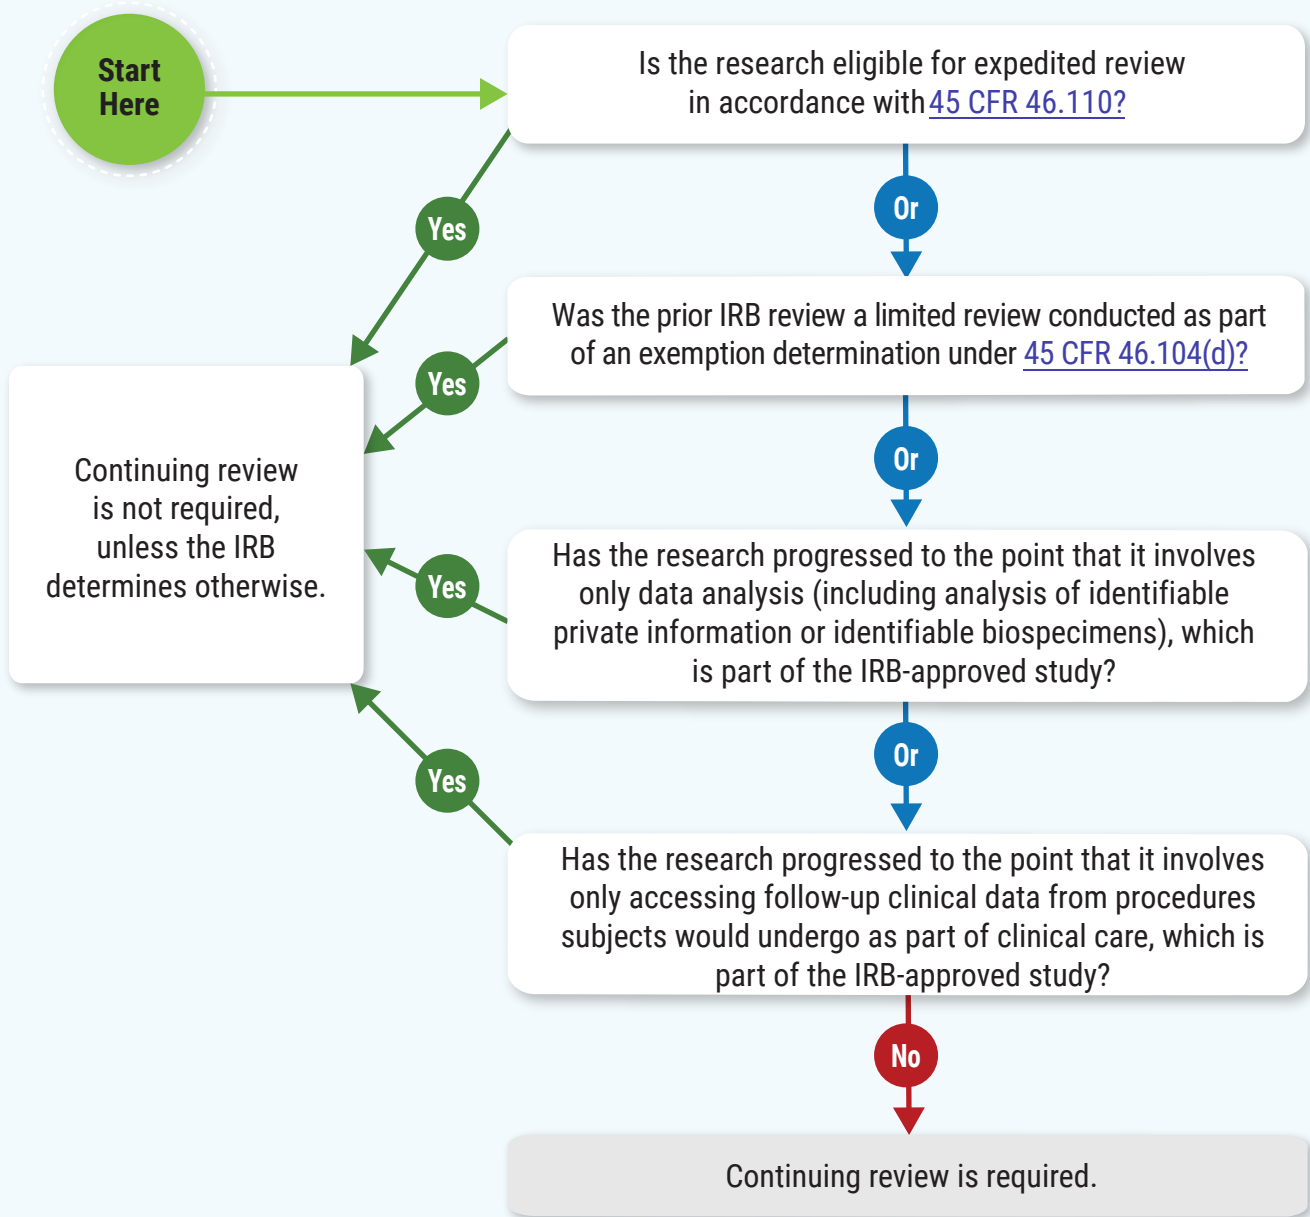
Start Here

Is the research eligible for expedited review in accordance with 45 CFR 46.110?

Yes

Or

Was the prior IRB review a limited review conducted as part of an exemption determination under 45 CFR 46.104(d)?

Yes

Continuing review is not required, unless the IRB determines otherwise.

Or

Has the research progressed to the point that it involves only data analysis (including analysis of identifiable private information or identifiable biospecimens), which is part of the IRB-approved study?

Yes

Or

Yes

Has the research progressed to the point that it involves only accessing follow-up clinical data from procedures subjects would undergo as part of clinical care, which is part of the IRB-approved study?

No

Continuing review is required.